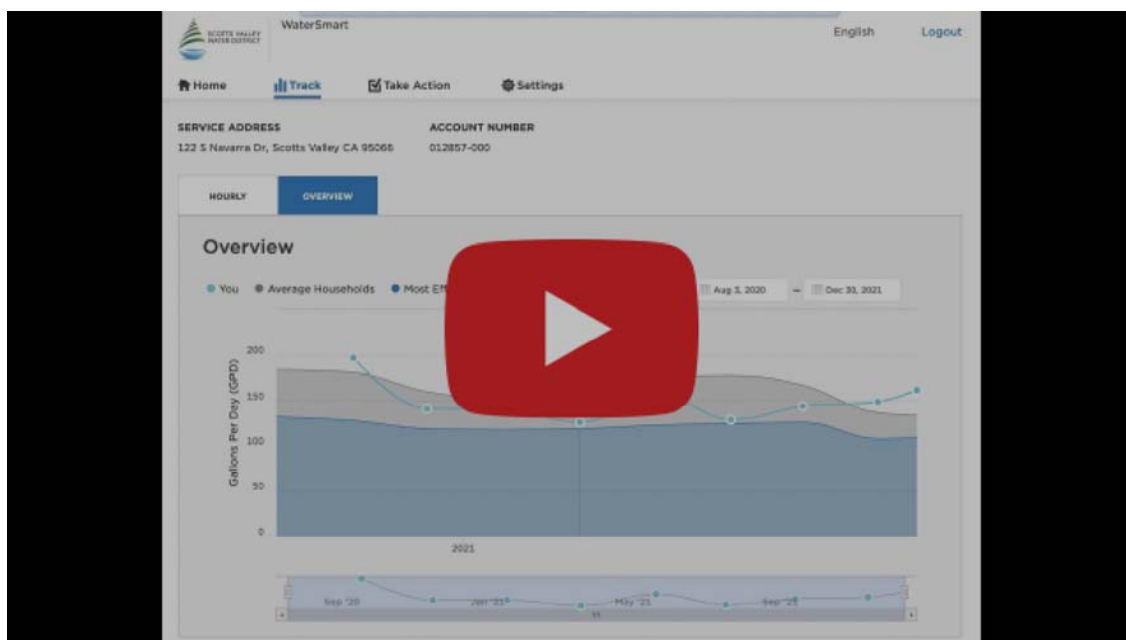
SCOTTS VALLEY WATER DISTRICT

WaterSmart

English Logout

Home Track Take Action Settings

SERVICE ADDRESS
122 S Navarra Dr, Scotts Valley CA 95066

ACCOUNT NUMBER
012857-000

HOURLY OVERVIEW

Overview

You Average Households Most Ef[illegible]

Aug 3, 2020 – Dec 30, 2021

Gallons Per Day (GPD)

200
150
100
50
0

2021

Sep '20 Jan '21 May '21 Sep '21